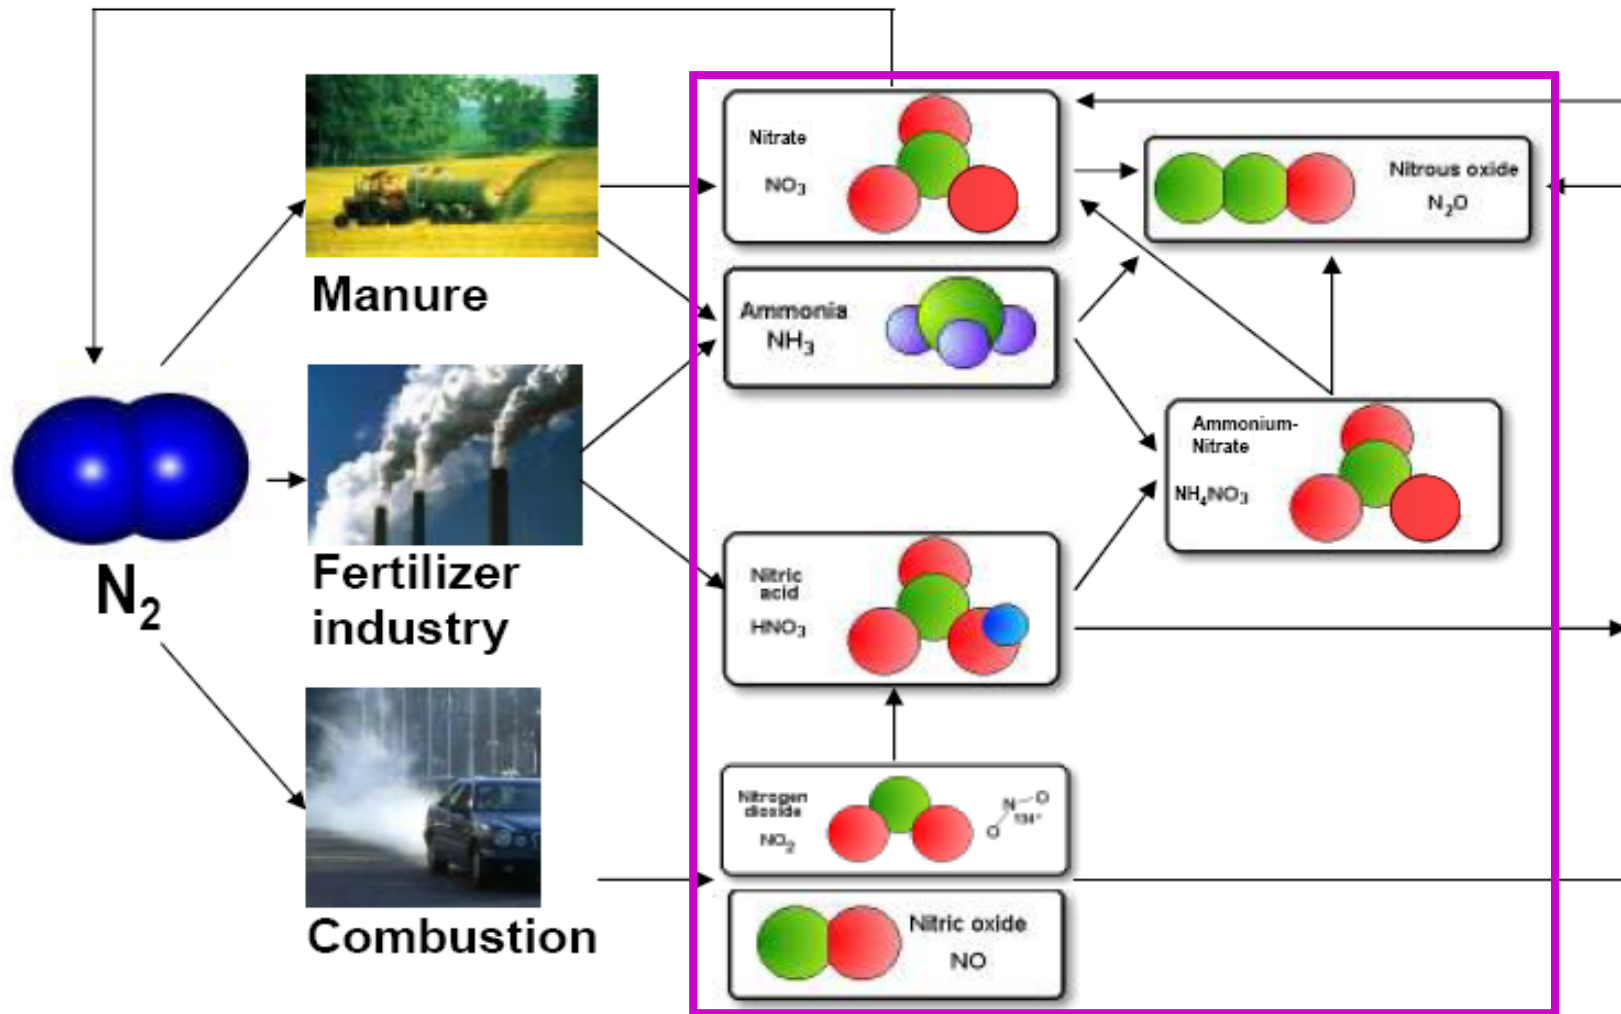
$N_2$

Manure

Fertilizer industry

Combustion

Nitrate
$NO_3$

Ammonia
$NH_3$

Nitric acid
$HNO_3$

Nitrogen dioxide
$NO_2$

N—O
O
134°

Nitric oxide
NO

Nitrous oxide
$N_2O$

Ammonium-Nitrate
$NH_4NO_3$